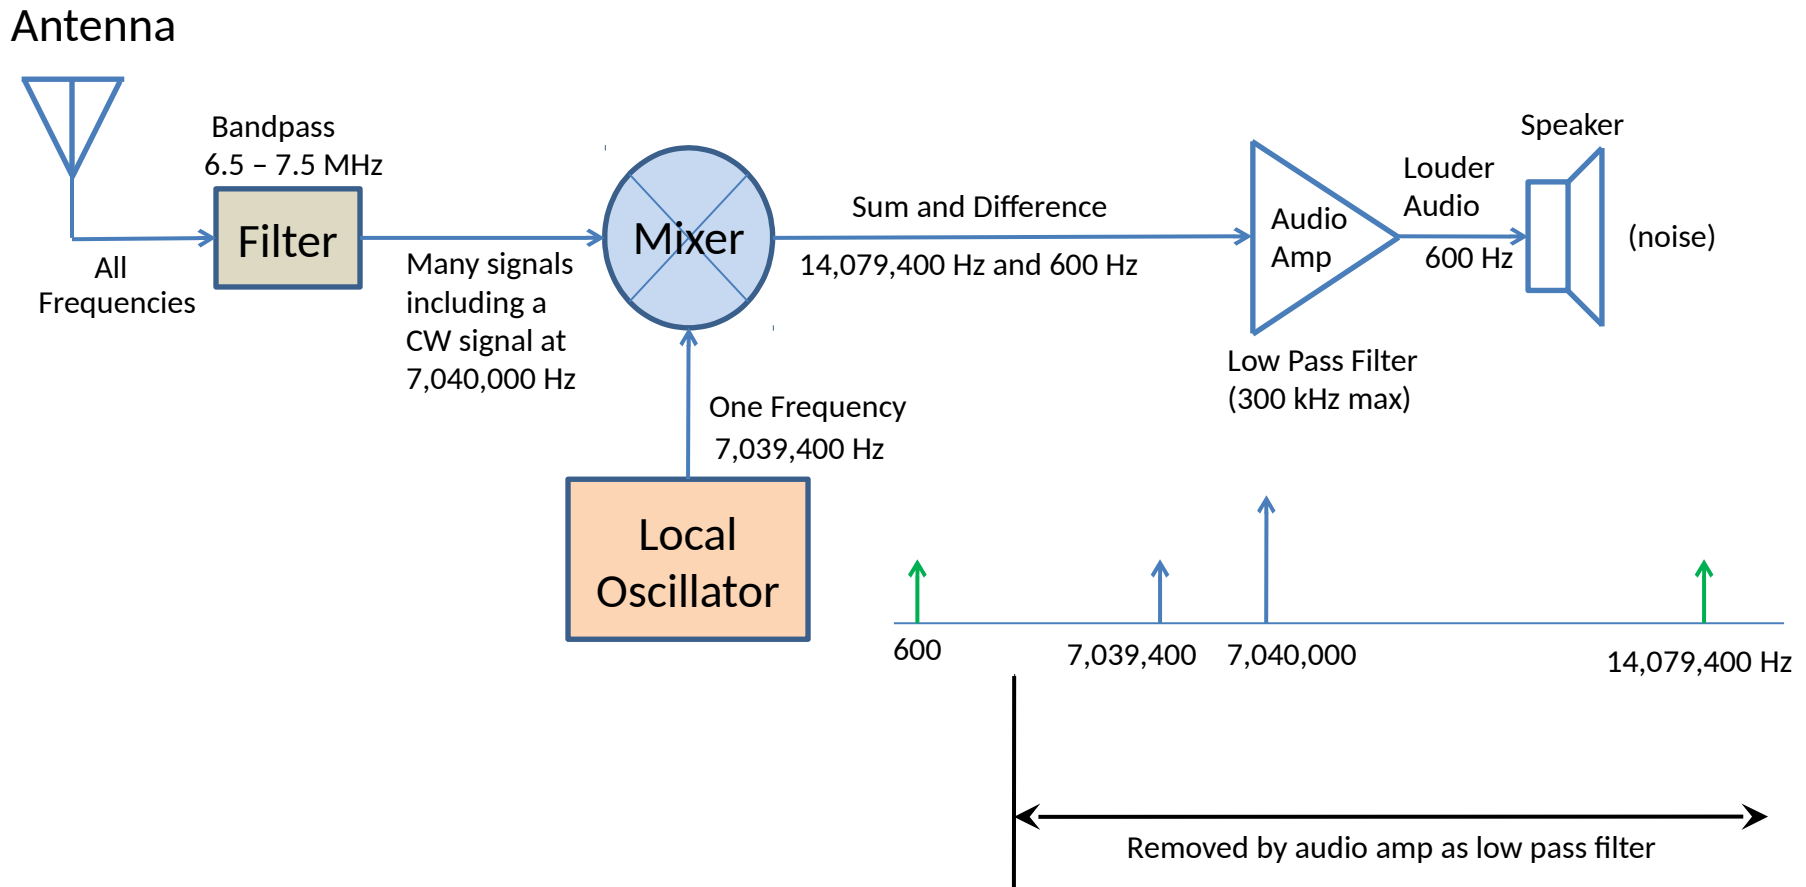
Antenna

Bandpass
6.5 – 7.5 MHz

Filter

All Frequencies

Many signals including a CW signal at 7,040,000 Hz

Mixer

Sum and Difference

14,079,400 Hz and 600 Hz

One Frequency
7,039,400 Hz

Local Oscillator

Audio Amp

Louder Audio

600 Hz

Speaker

(noise)

Low Pass Filter
(300 kHz max)

600

7,039,400

7,040,000

14,079,400 Hz

Removed by audio amp as low pass filter